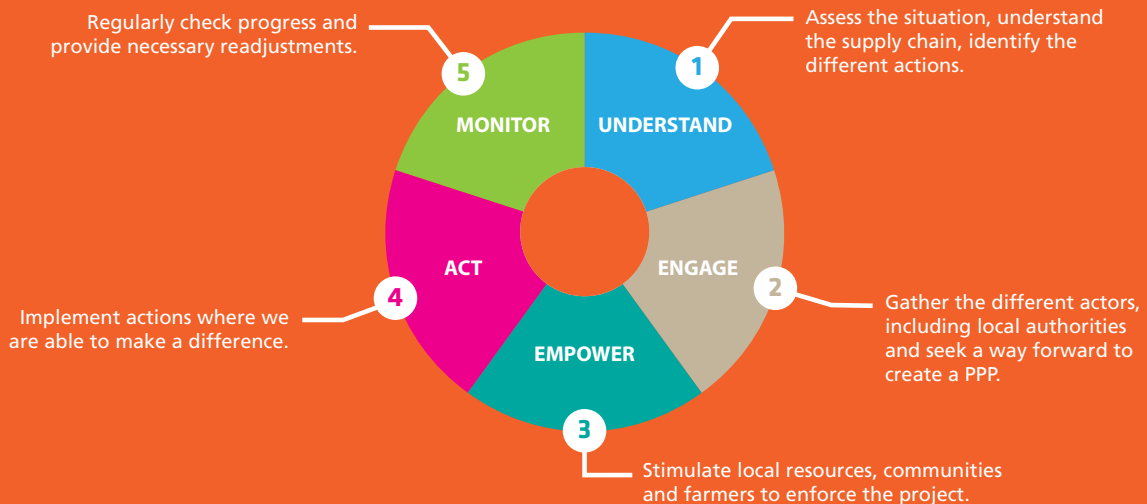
1
UNDERSTAND
Assess the situation, understand the supply chain, identify the different actions.

2
ENGAGE
Gather the different actors, including local authorities and seek a way forward to create a PPP.

3
EMPOWER
Stimulate local resources, communities and farmers to enforce the project.

4
ACT
Implement actions where we are able to make a difference.

5
MONITOR
Regularly check progress and provide necessary readjustments.